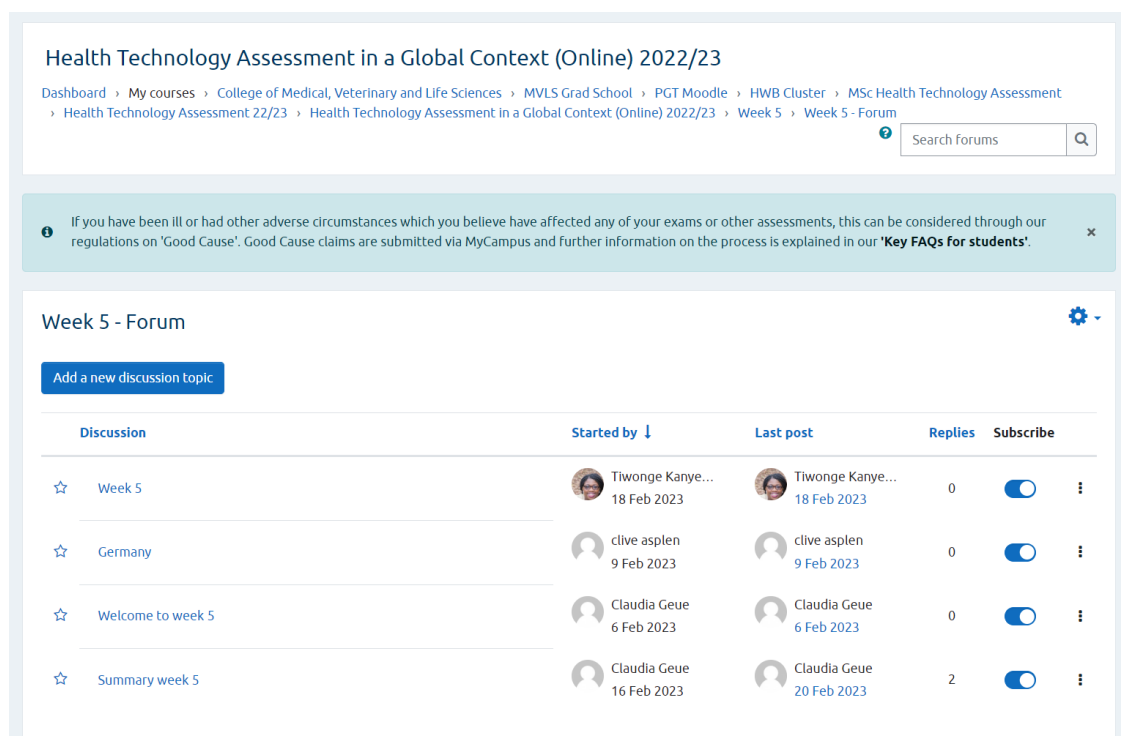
Health Technology Assessment in a Global Context (Online) 2022/23

Dashboard › My courses › College of Medical, Veterinary and Life Sciences › MVLS Grad School › PGT Moodle › HWB Cluster › MSc Health Technology Assessment › Health Technology Assessment 22/23 › Health Technology Assessment in a Global Context (Online) 2022/23 › Week 5 › Week 5 - Forum

Search forums

If you have been ill or had other adverse circumstances which you believe have affected any of your exams or other assessments, this can be considered through our regulations on 'Good Cause'. Good Cause claims are submitted via MyCampus and further information on the process is explained in our 'Key FAQs for students'.

×

Week 5 - Forum

Add a new discussion topic

| Discussion | Started by ↓ | Last post | Replies | Subscribe |
|---|---|---|---|---|
| Week 5 | Tiwonge Kanye... 18 Feb 2023 | Tiwonge Kanye... 18 Feb 2023 | 0 | |
| Germany | clive asplen 9 Feb 2023 | clive asplen 9 Feb 2023 | 0 | |
| Welcome to week 5 | Claudia Geue 6 Feb 2023 | Claudia Geue 6 Feb 2023 | 0 | |
| Summary week 5 | Claudia Geue 16 Feb 2023 | Claudia Geue 20 Feb 2023 | 2 | |